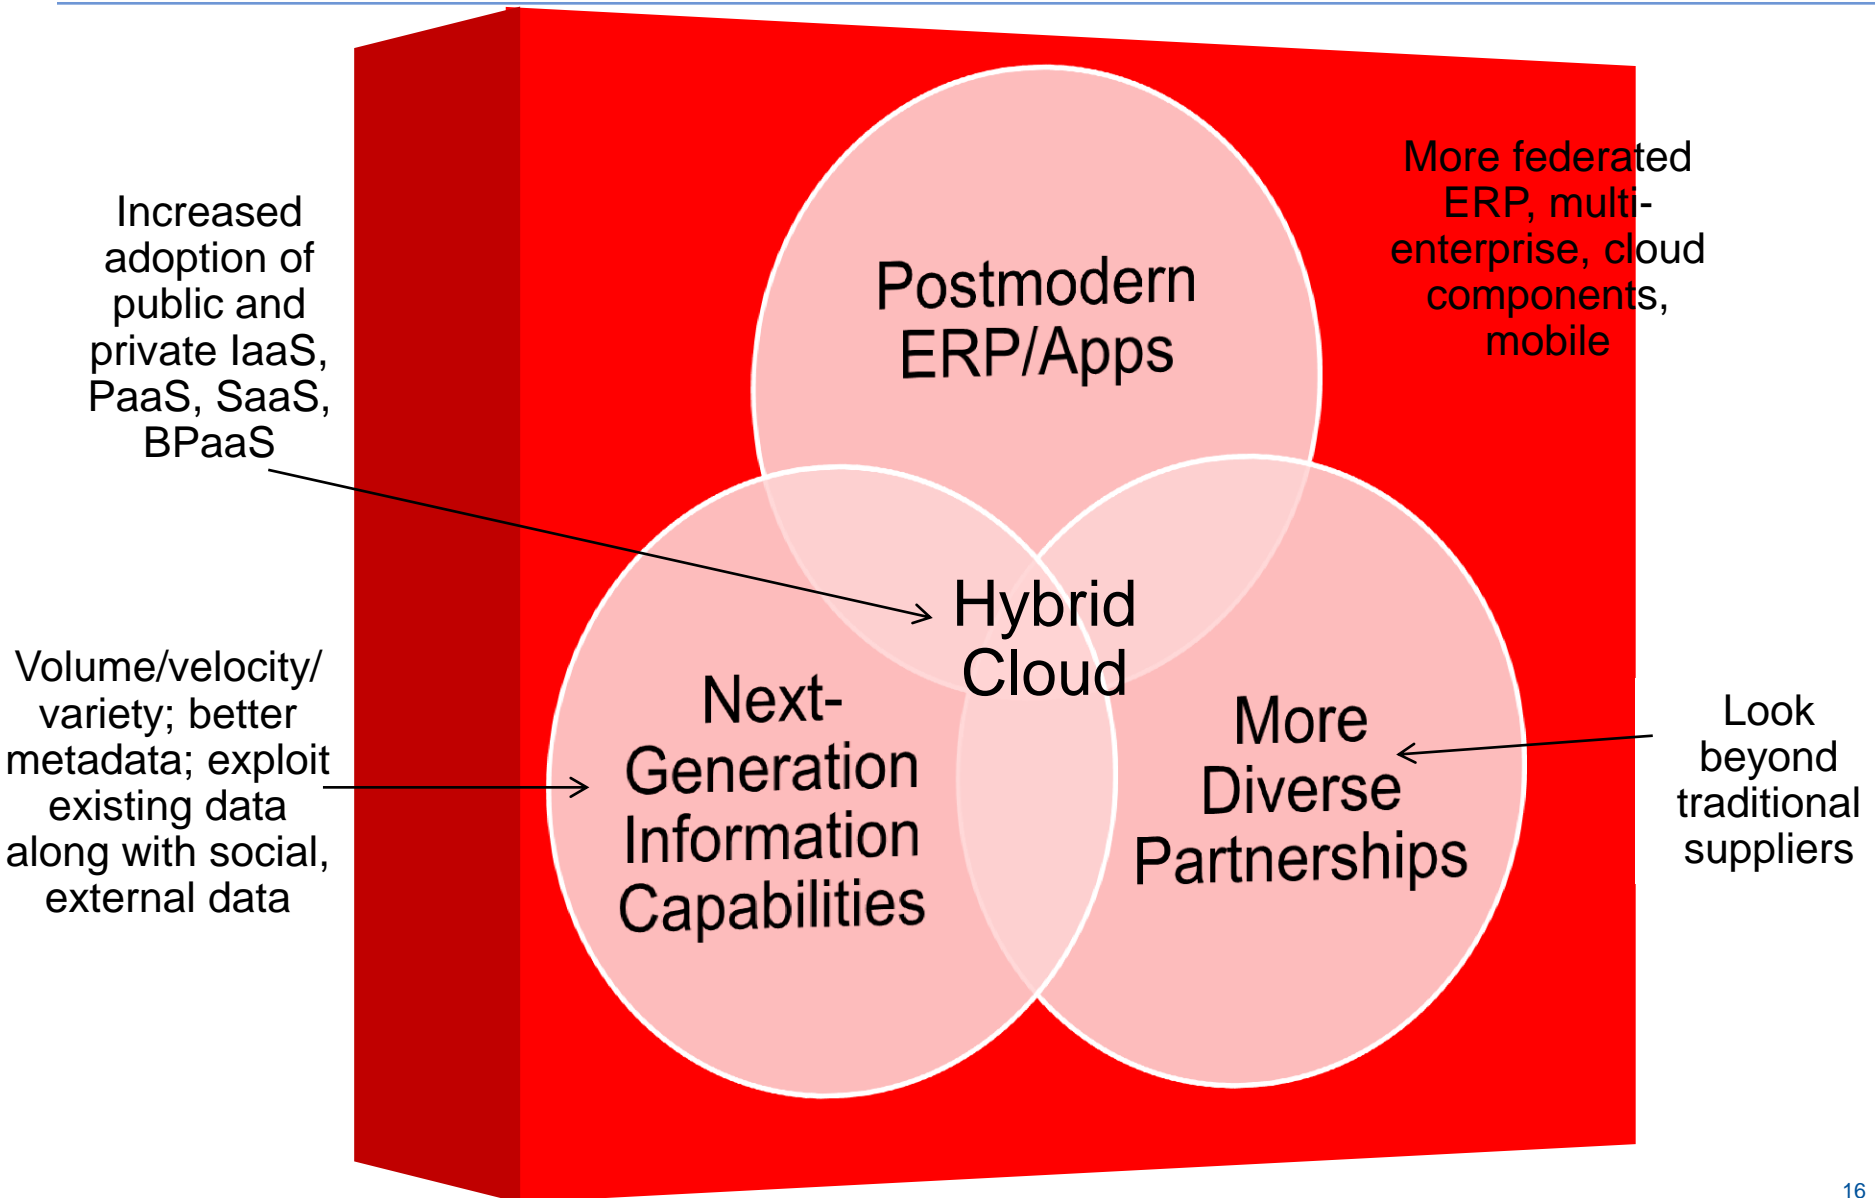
Increased adoption of public and private IaaS, PaaS, SaaS, BPaaS

Postmodern ERP/Apps

More federated ERP, multi-enterprise, cloud components, mobile

Hybrid Cloud

Volume/velocity/ variety; better metadata; exploit existing data along with social, external data

Next-Generation Information Capabilities

More Diverse Partnerships

Look beyond traditional suppliers

16